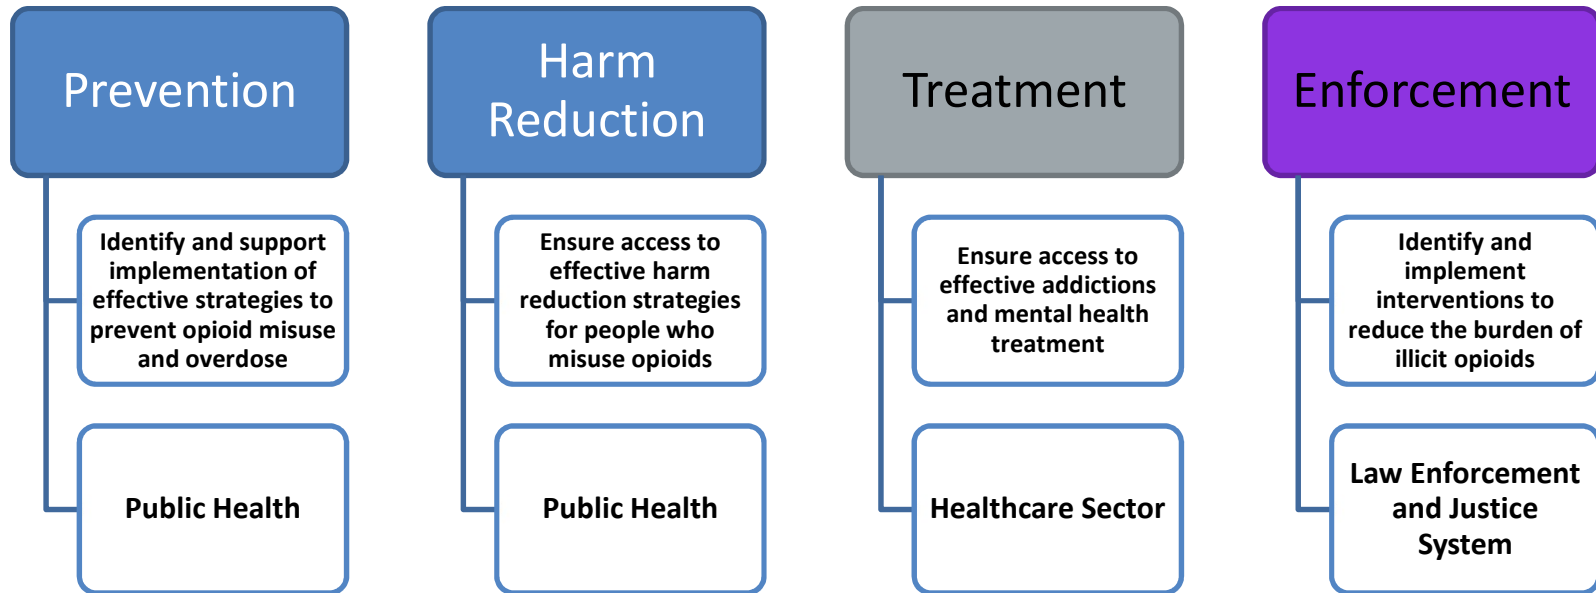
Prevention

Identify and support implementation of effective strategies to prevent opioid misuse and overdose

Public Health

Harm Reduction

Ensure access to effective harm reduction strategies for people who misuse opioids

Public Health

Treatment

Ensure access to effective addictions and mental health treatment

Healthcare Sector

Enforcement

Identify and implement interventions to reduce the burden of illicit opioids

Law Enforcement and Justice System